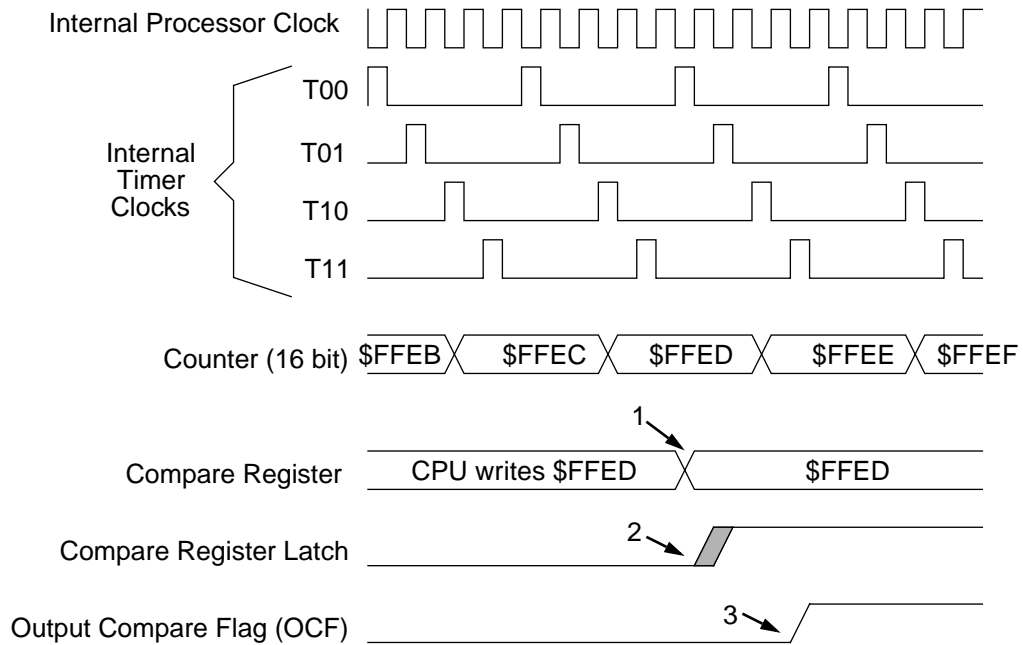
Internal Processor Clock

Internal Timer Clocks

T00

T01

T10

T11

Counter (16 bit) $FFEB $FFEC $FFED $FFEE $FFEF

1

Compare Register CPU writes $FFED $FFED

2

Compare Register Latch

3

Output Compare Flag (OCF)